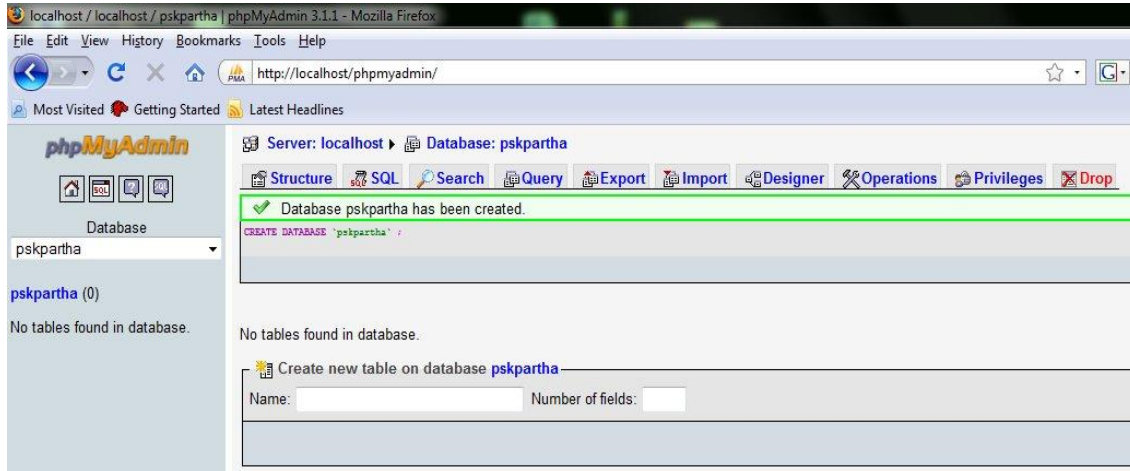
localhost / localhost / pskpartha | phpMyAdmin 3.1.1 - Mozilla Firefox
File Edit View History Bookmarks Tools Help
http://localhost/phpmyadmin/
Most Visited Getting Started Latest Headlines

phpMyAdmin
Database
pskpartha
pskpartha (0)
No tables found in database.

Server: localhost ▸ Database: pskpartha
Structure SQL Search Query Export Import Designer Operations Privileges Drop
Database pskpartha has been created.
CREATE DATABASE `pskpartha` ;

No tables found in database.

Create new table on database pskpartha
Name: Number of fields: